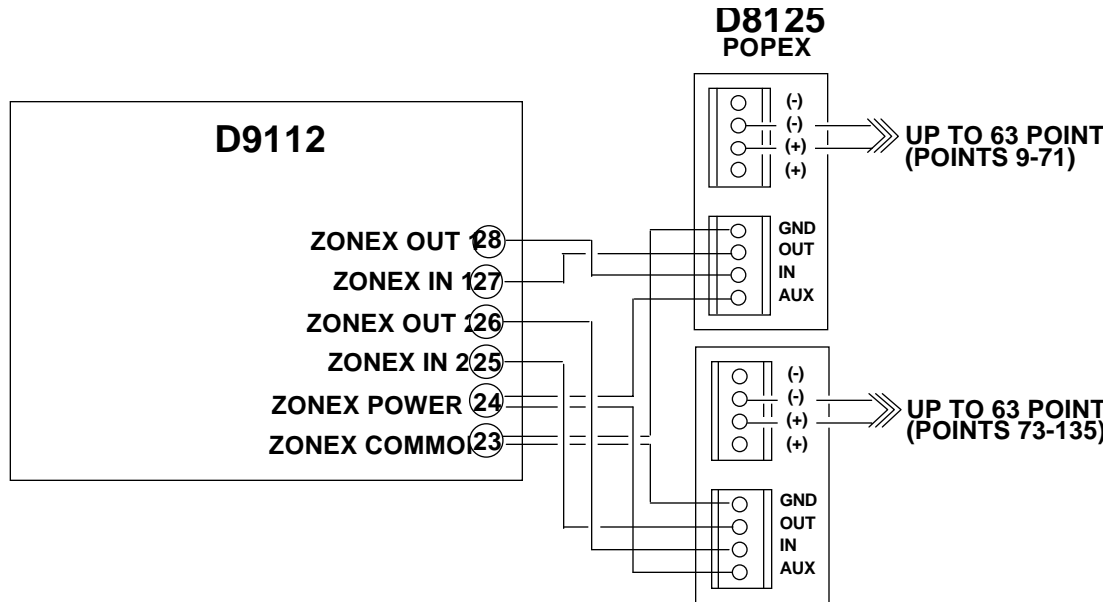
D8125
POPEX

D9112

(-)
(-)
(+)
(+)

UP TO 63 POINT
(POINTS 9-71)

ZONEX OUT 1 28
ZONEX IN 1 27
ZONEX OUT 2 26
ZONEX IN 2 25
ZONEX POWER 24
ZONEX COMMON 23

GND
OUT
IN
AUX

(-)
(-)
(+)
(+)

UP TO 63 POINT
(POINTS 73-135)

GND
OUT
IN
AUX